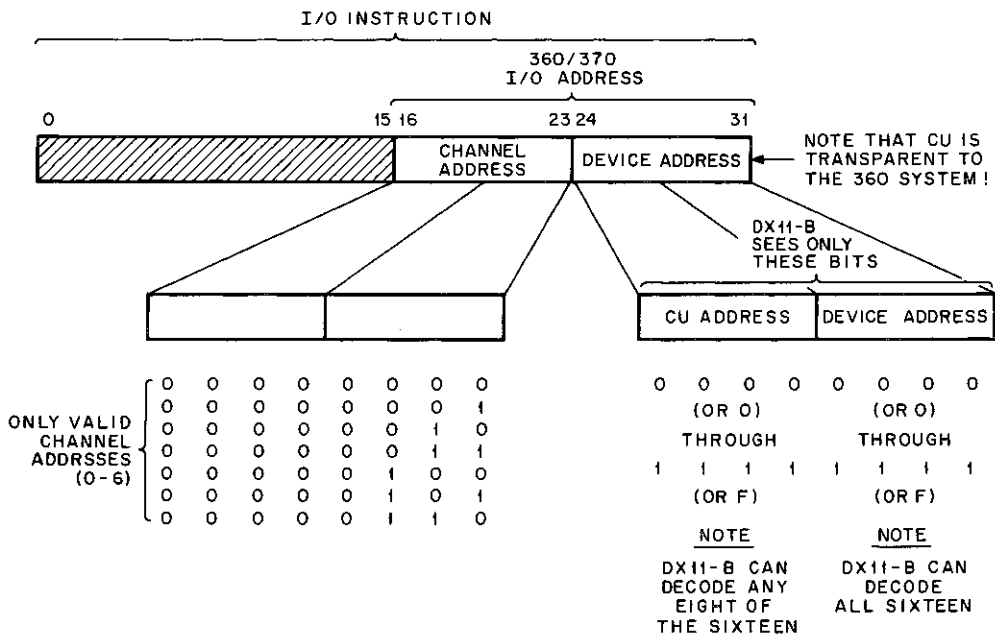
I/O INSTRUCTION

360/370
I/O ADDRESS

0

15 16

23 24

31

CHANNEL ADDRESS

DEVICE ADDRESS

NOTE THAT CU IS TRANSPARENT TO THE 360 SYSTEM!

DX11-B SEES ONLY THESE BITS

CU ADDRESS

DEVICE ADDRESS

ONLY VALID CHANNEL ADDRSSES (0-6)

| | | | | | | | |
|---|---|---|---|---|---|---|---|
| 0 | 0 | 0 | 0 | 0 | 0 | 0 | 0 |
| 0 | 0 | 0 | 0 | 0 | 0 | 0 | 1 |
| 0 | 0 | 0 | 0 | 0 | 0 | 1 | 0 |
| 0 | 0 | 0 | 0 | 0 | 0 | 1 | 1 |
| 0 | 0 | 0 | 0 | 0 | 1 | 0 | 0 |
| 0 | 0 | 0 | 0 | 0 | 1 | 0 | 1 |
| 0 | 0 | 0 | 0 | 0 | 1 | 1 | 0 |

0 0 0 0 0 0 0 0

(OR 0) (OR 0)

THROUGH THROUGH

1 1 1 1 1 1 1 1

(OR F) (OR F)

NOTE

DX11-B CAN DECODE ANY EIGHT OF THE SIXTEEN

NOTE

DX11-B CAN DECODE ALL SIXTEEN